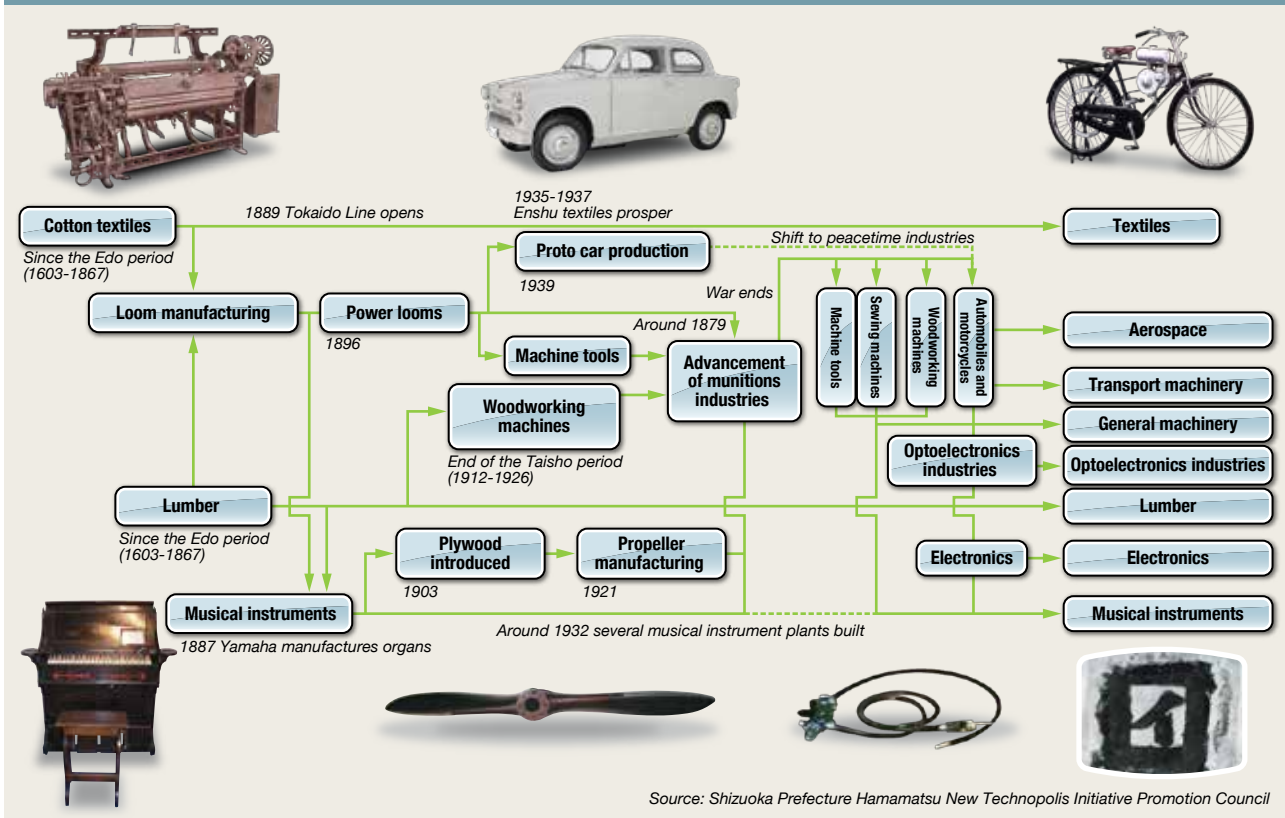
Cotton textiles
Since the Edo period (1603-1867)

1889 Tokaido Line opens

1935-1937
Enshu textiles prosper

Textiles

Proto car production
1939

Shift to peacetime industries

War ends

Loom manufacturing

Power looms
1896

Around 1879

Machine tools

Advancement of munitions industries

Machine tools

Sewing machines

Woodworking machines

Automobiles and motorcycles

Aerospace

Transport machinery

General machinery

Woodworking machines
End of the Taisho period (1912-1926)

Optoelectronics industries

Optoelectronics industries

Lumber
Since the Edo period (1603-1867)

Lumber

Plywood introduced
1903

Propeller manufacturing
1921

Electronics

Electronics

Musical instruments
1887 Yamaha manufactures organs

Around 1932 several musical instrument plants built

Musical instruments

Source: Shizuoka Prefecture Hamamatsu New Technopolis Initiative Promotion Council